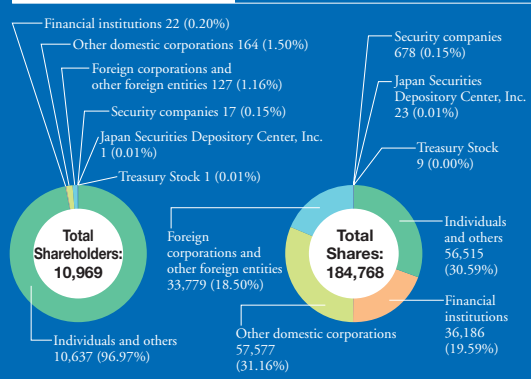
Financial institutions 22 (0.20%)
Other domestic corporations 164 (1.50%)
Foreign corporations and other foreign entities 127 (1.16%)
Security companies 17 (0.15%)
Japan Securities Depository Center, Inc. 1 (0.01%)
Treasury Stock 1 (0.01%)

Total Shareholders: 10,969

Individuals and others 10,637 (96.97%)

Security companies 678 (0.15%)
Japan Securities Depository Center, Inc. 23 (0.01%)
Treasury Stock 9 (0.00%)

Foreign corporations and other foreign entities 33,779 (18.50%)

Total Shares: 184,768

Individuals and others 56,515 (30.59%)

Financial institutions 36,186 (19.59%)

Other domestic corporations 57,577 (31.16%)